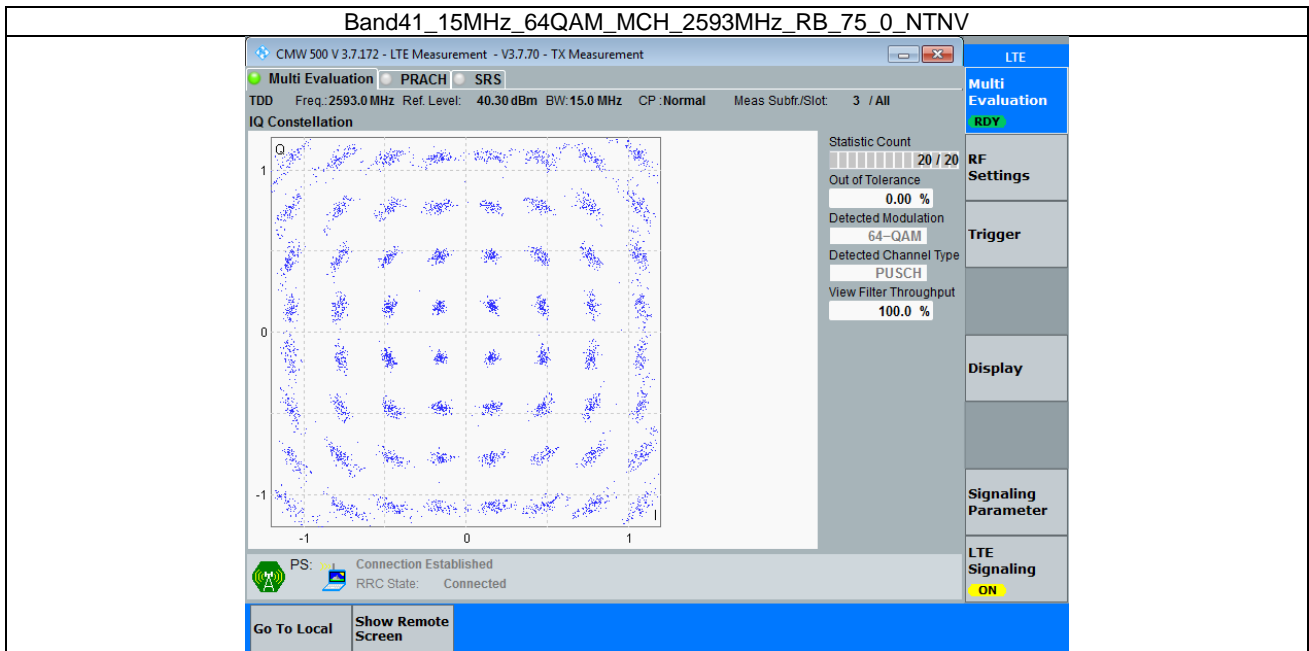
Band41_15MHz_64QAM_MCH_2593MHz_RB_75_0_NTNV

CMW 500 V 3.7.172 - LTE Measurement - V3.7.70 - TX Measurement

Multi Evaluation PRACH SRS

TDD Freq.: 2593.0 MHz Ref. Level: 40.30 dBm BW: 15.0 MHz CP : Normal Meas Subfr./Slot: 3 / All

IQ Constellation

Q
1
0
-1
-1 0 1
I

Statistic Count
20 / 20
Out of Tolerance
0.00 %
Detected Modulation
64-QAM
Detected Channel Type
PUSCH
View Filter Throughput
100.0 %

PS: Connection Established
RRC State: Connected

LTE
Multi Evaluation
RDY
RF Settings
Trigger
Display
Signaling Parameter
LTE Signaling
ON

Go To Local
Show Remote Screen